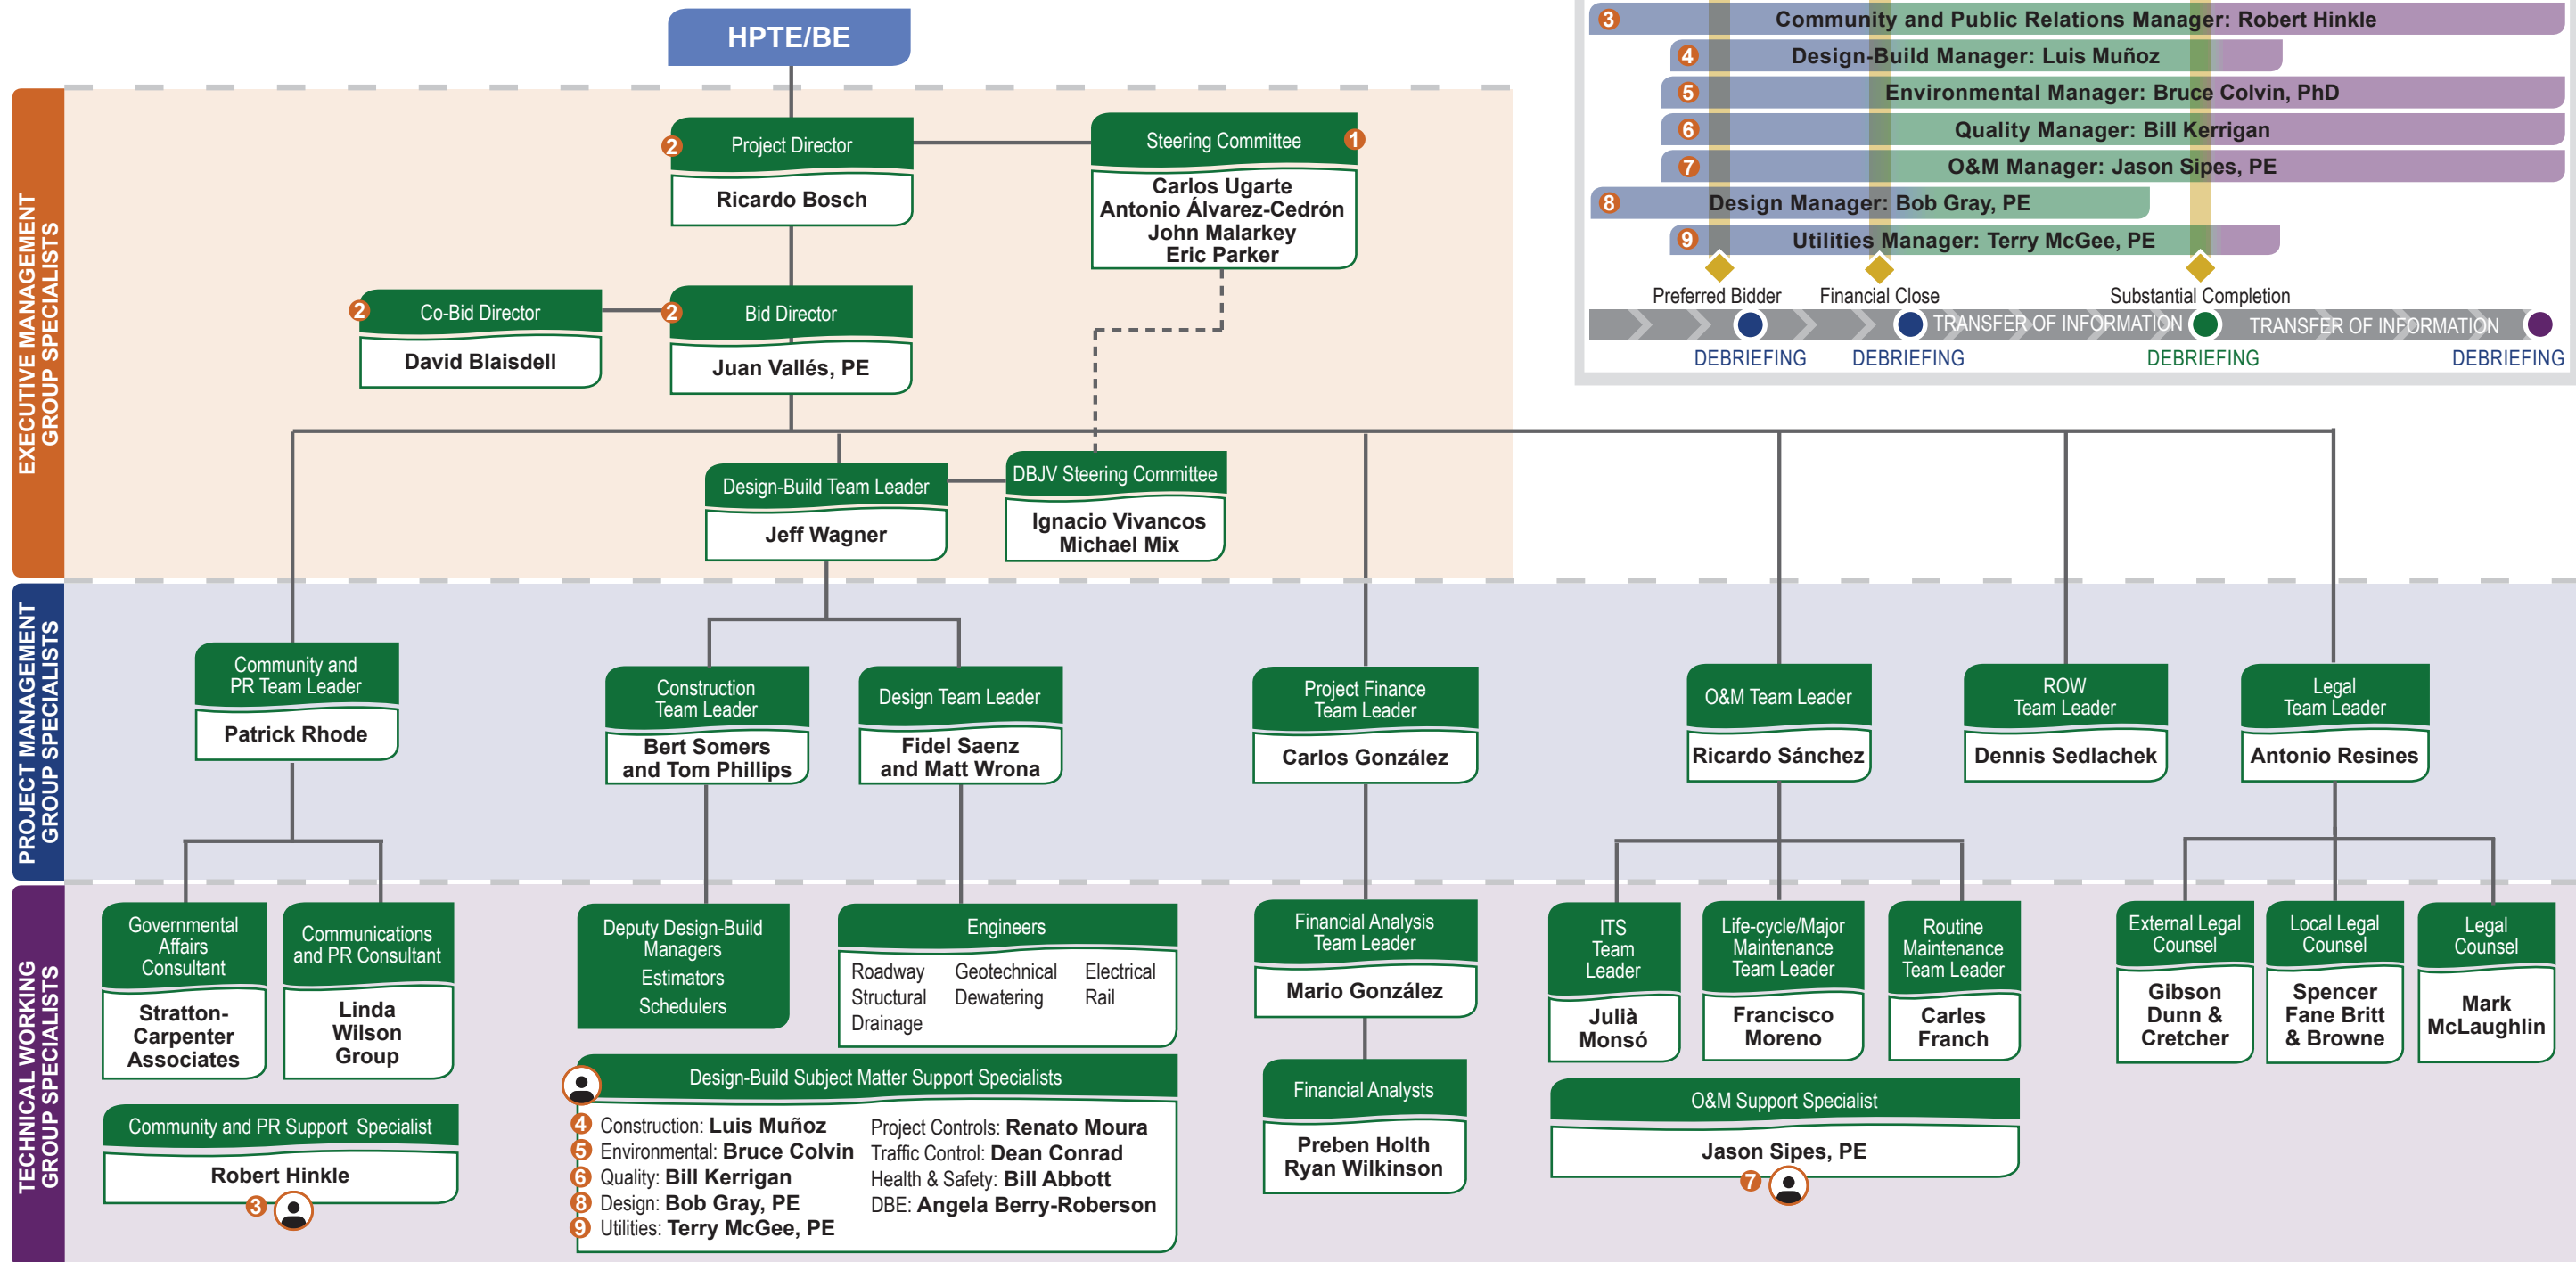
HPTE/BE

EXECUTIVE MANAGEMENT GROUP SPECIALISTS

2 Project Director
Ricardo Bosch

Steering Committee 1
Carlos Ugarte
Antonio Álvarez-Cedrón
John Malarkey
Eric Parker

2 Co-Bid Director
David Blaisdell

2 Bid Director
Juan Vallés, PE

Design-Build Team Leader
Jeff Wagner

DBJV Steering Committee
Ignacio Vivancos
Michael Mix

3 Community and Public Relations Manager: Robert Hinkle
4 Design-Build Manager: Luis Muñoz
5 Environmental Manager: Bruce Colvin, PhD
6 Quality Manager: Bill Kerrigan
7 O&M Manager: Jason Sipes, PE
8 Design Manager: Bob Gray, PE
9 Utilities Manager: Terry McGee, PE

Preferred Bidder
Financial Close
Substantial Completion
TRANSFER OF INFORMATION
TRANSFER OF INFORMATION
DEBRIEFING
DEBRIEFING
DEBRIEFING
DEBRIEFING

PROJECT MANAGEMENT GROUP SPECIALISTS

Community and PR Team Leader
Patrick Rhode

Construction Team Leader
Bert Somers and Tom Phillips

Design Team Leader
Fidel Saenz and Matt Wrona

Project Finance Team Leader
Carlos González

O&M Team Leader
Ricardo Sánchez

ROW Team Leader
Dennis Sedlachek

Legal Team Leader
Antonio Resines

TECHNICAL WORKING GROUP SPECIALISTS

Governmental Affairs Consultant
Stratton-Carpenter Associates

Communications and PR Consultant
Linda Wilson Group

Community and PR Support Specialist
Robert Hinkle
3

Deputy Design-Build Managers
Estimators
Schedulers

Engineers
Roadway
Structural
Drainage
Geotechnical
Dewatering
Electrical
Rail

Design-Build Subject Matter Support Specialists
4 Construction: Luis Muñoz
5 Environmental: Bruce Colvin
6 Quality: Bill Kerrigan
8 Design: Bob Gray, PE
9 Utilities: Terry McGee, PE
Project Controls: Renato Moura
Traffic Control: Dean Conrad
Health & Safety: Bill Abbott
DBE: Angela Berry-Roberson

Financial Analysis Team Leader
Mario González

Financial Analysts
Preben Holth
Ryan Wilkinson

ITS Team Leader
Julià Monsó

Life-cycle/Major Maintenance Team Leader
Francisco Moreno

Routine Maintenance Team Leader
Carles Franch

O&M Support Specialist
Jason Sipes, PE
7

External Legal Counsel
Gibson Dunn & Cretcher

Local Legal Counsel
Spencer Fane Britt & Browne

Legal Counsel
Mark McLaughlin